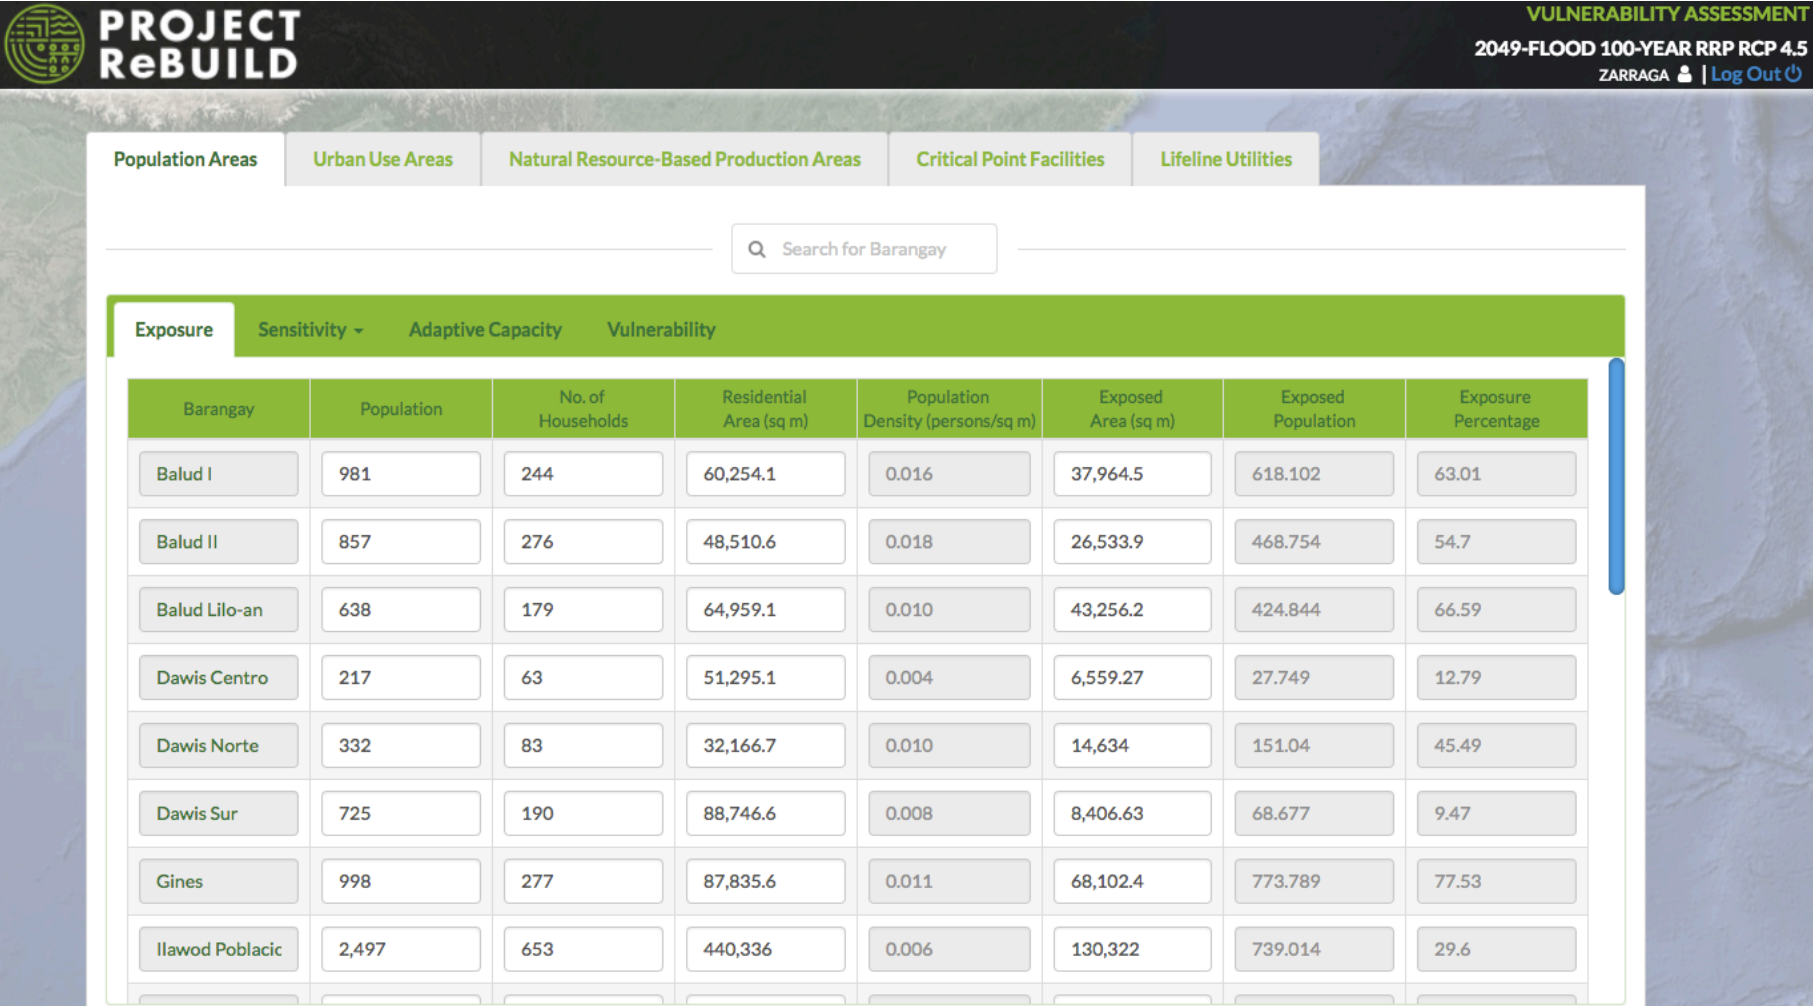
PROJECT ReBUILD

VULNERABILITY ASSESSMENT
2049-FLOOD 100-YEAR RRP RCP 4.5
ZARRAGA | Log Out

Population Areas | Urban Use Areas | Natural Resource-Based Production Areas | Critical Point Facilities | Lifeline Utilities

Search for Barangay

Exposure | Sensitivity | Adaptive Capacity | Vulnerability

| Barangay | Population | No. of Households | Residential Area (sq m) | Population Density (persons/sq m) | Exposed Area (sq m) | Exposed Population | Exposure Percentage |
|---|---|---|---|---|---|---|---|
| Balud I | 981 | 244 | 60,254.1 | 0.016 | 37,964.5 | 618.102 | 63.01 |
| Balud II | 857 | 276 | 48,510.6 | 0.018 | 26,533.9 | 468.754 | 54.7 |
| Balud Lilo-an | 638 | 179 | 64,959.1 | 0.010 | 43,256.2 | 424.844 | 66.59 |
| Dawis Centro | 217 | 63 | 51,295.1 | 0.004 | 6,559.27 | 27.749 | 12.79 |
| Dawis Norte | 332 | 83 | 32,166.7 | 0.010 | 14,634 | 151.04 | 45.49 |
| Dawis Sur | 725 | 190 | 88,746.6 | 0.008 | 8,406.63 | 68.677 | 9.47 |
| Gines | 998 | 277 | 87,835.6 | 0.011 | 68,102.4 | 773.789 | 77.53 |
| Ilawod Poblacic | 2,497 | 653 | 440,336 | 0.006 | 130,322 | 739.014 | 29.6 |